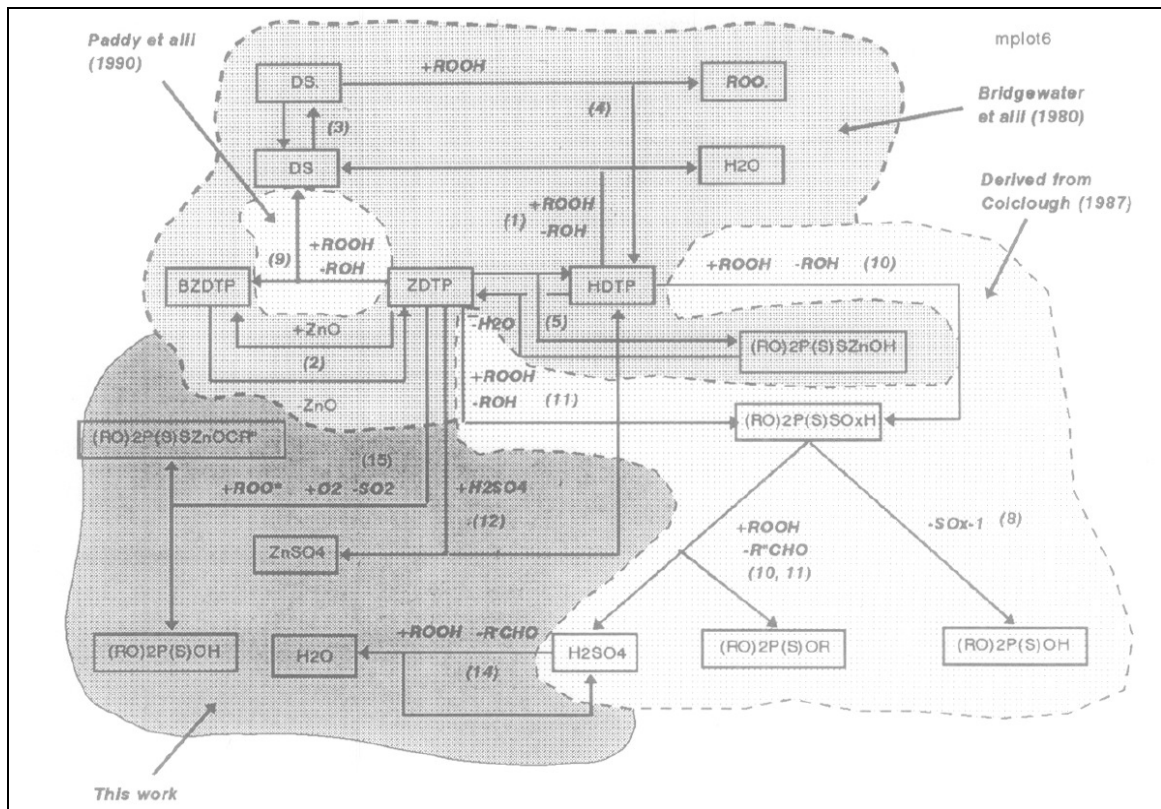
Paddy et alli (1990)

mplot6

DS.

+ROOH

ROO.

(4)

Bridgewater et alli (1980)

(3)

DS

H2O

Derived from Colclough (1987)

(1) +ROOH -ROH

(9)

+ROOH -ROH

BZDTP

ZDTP

HDTP

+ROOH -ROH (10)

+ZnO

-H2O

(5)

(RO)2P(S)SZnOH

(2)

ZnO

+ROOH -ROH

(11)

(RO)2P(S)SZnOCR"

(15)

(RO)2P(S)SOxH

+ROO* +O2 -SO2

+H2SO4

(12)

ZnSO4

+ROOH -R"CHO (10, 11)

-SOx-1 (8)

(RO)2P(S)OH

H2O

+ROOH -R"CHO

(14)

H2SO4

(RO)2P(S)OR

(RO)2P(S)OH

This work